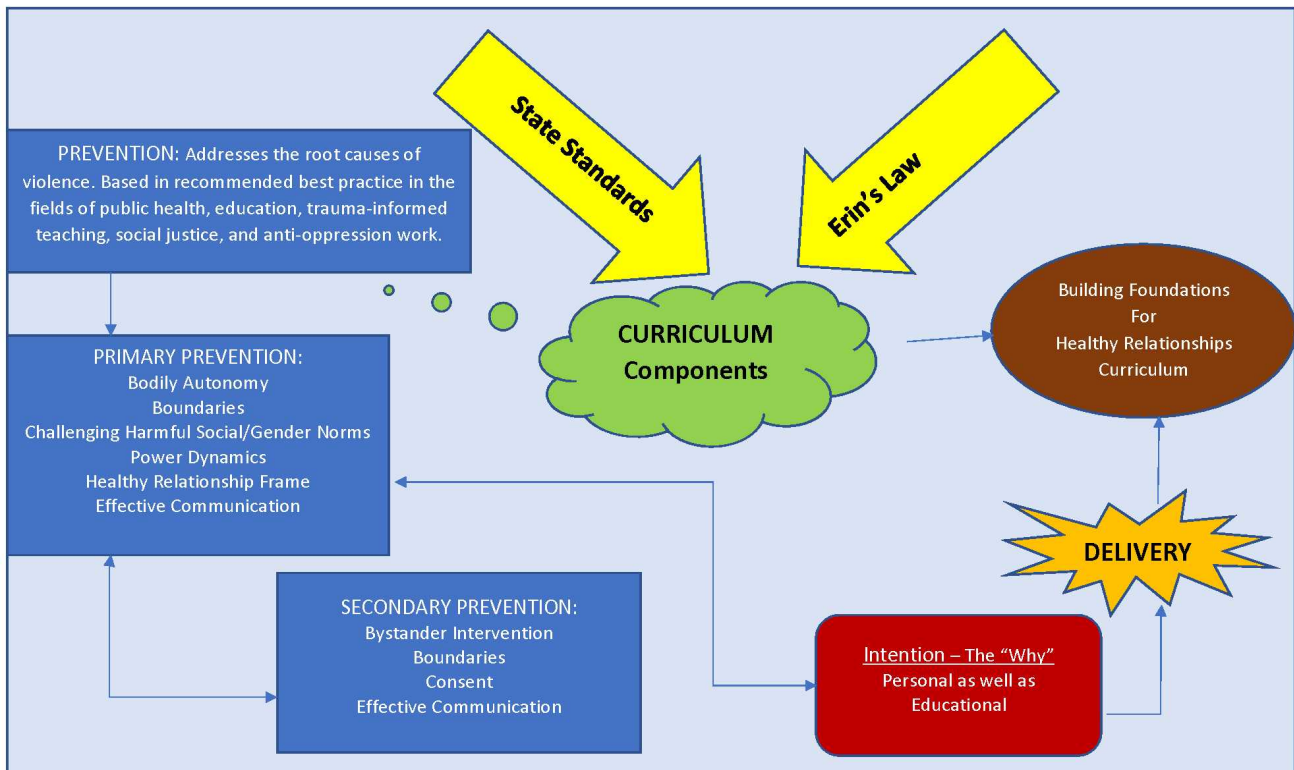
PREVENTION: Addresses the root causes of violence. Based in recommended best practice in the fields of public health, education, trauma-informed teaching, social justice, and anti-oppression work.

State Standards

Erin's Law

CURRICULUM
Components

Building Foundations
For
Healthy Relationships
Curriculum

PRIMARY PREVENTION:
Bodily Autonomy
Boundaries
Challenging Harmful Social/Gender Norms
Power Dynamics
Healthy Relationship Frame
Effective Communication

DELIVERY

SECONDARY PREVENTION:
Bystander Intervention
Boundaries
Consent
Effective Communication

Intention – The "Why"
Personal as well as Educational